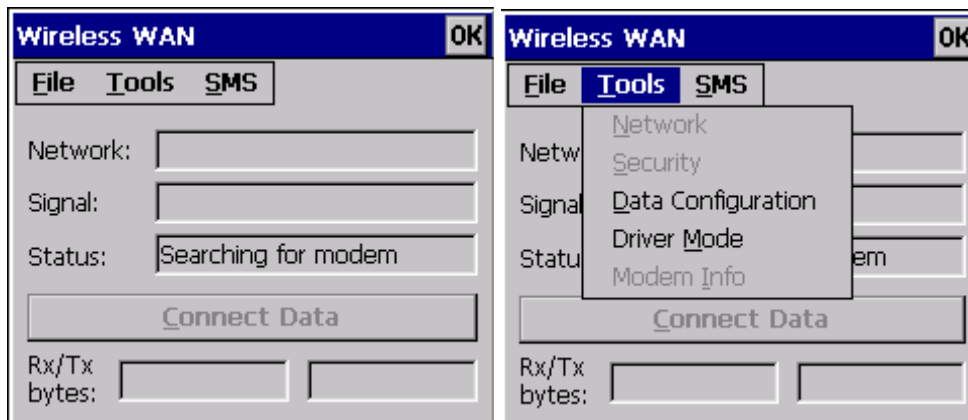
Wireless WAN OK

File Tools SMS

Network:

Signal:

Status: Searching for modem

Connect Data

Rx/Tx bytes:

Wireless WAN OK

File Tools SMS

Network

Security

Data Configuration

Driver Mode

Modem Info

Netw

Signal

Statu em

Connect Data

Rx/Tx bytes: